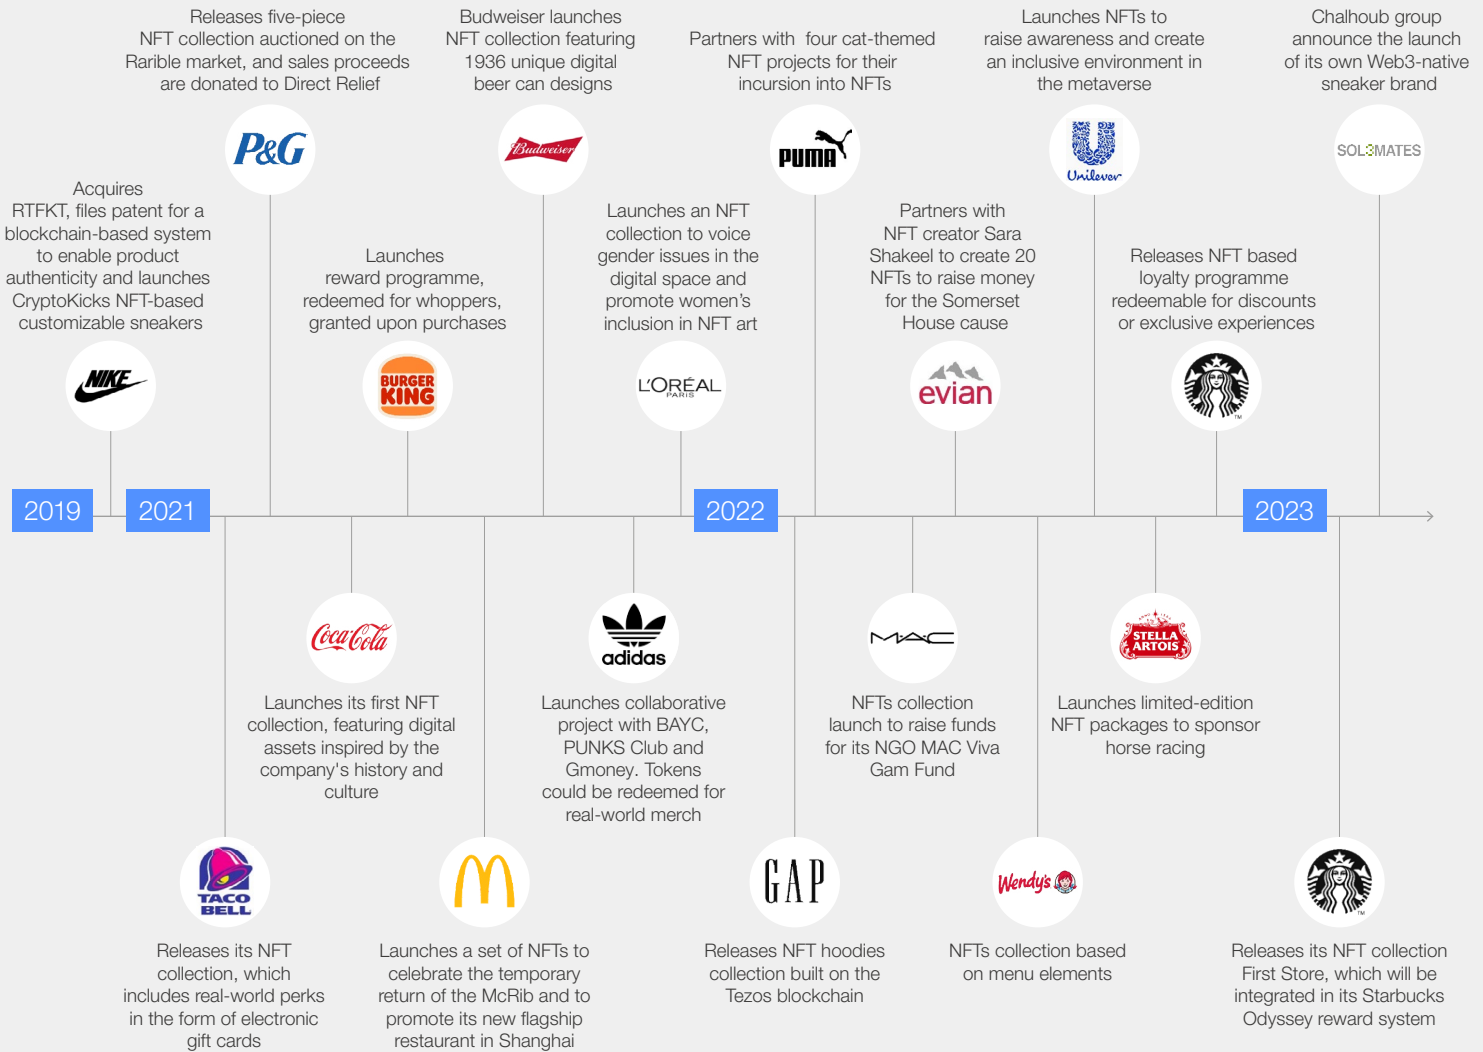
Releases five-piece NFT collection auctioned on the Rarible market, and sales proceeds are donated to Direct Relief

Budweiser launches NFT collection featuring 1936 unique digital beer can designs

Partners with four cat-themed NFT projects for their incursion into NFTs

Launches NFTs to raise awareness and create an inclusive environment in the metaverse

Chalhoub group announce the launch of its own Web3-native sneaker brand

P&G

Budweiser

PUMA

Unilever

SOLEMATES

Acquires RTFKT, files patent for a blockchain-based system to enable product authenticity and launches CryptoKicks NFT-based customizable sneakers

Launches reward programme, redeemed for whoppers, granted upon purchases

Launches an NFT collection to voice gender issues in the digital space and promote women's inclusion in NFT art

Partners with NFT creator Sara Shakeel to create 20 NFTs to raise money for the Somerset House cause

Releases NFT based loyalty programme redeemable for discounts or exclusive experiences

NIKE

BURGER KING

L'ORÉAL PARIS

evian

2019

2021

2022

2023

Coca-Cola

adidas

MAC

STELLA ARTOIS

Launches its first NFT collection, featuring digital assets inspired by the company's history and culture

Launches collaborative project with BAYC, PUNKS Club and Gmoney. Tokens could be redeemed for real-world merch

NFTs collection launch to raise funds for its NGO MAC Viva Gam Fund

Launches limited-edition NFT packages to sponsor horse racing

TACO BELL

GAP

Wendy's

Releases its NFT collection, which includes real-world perks in the form of electronic gift cards

Launches a set of NFTs to celebrate the temporary return of the McRib and to promote its new flagship restaurant in Shanghai

Releases NFT hoodies collection built on the Tezos blockchain

NFTs collection based on menu elements

Releases its NFT collection First Store, which will be integrated in its Starbucks Odyssey reward system